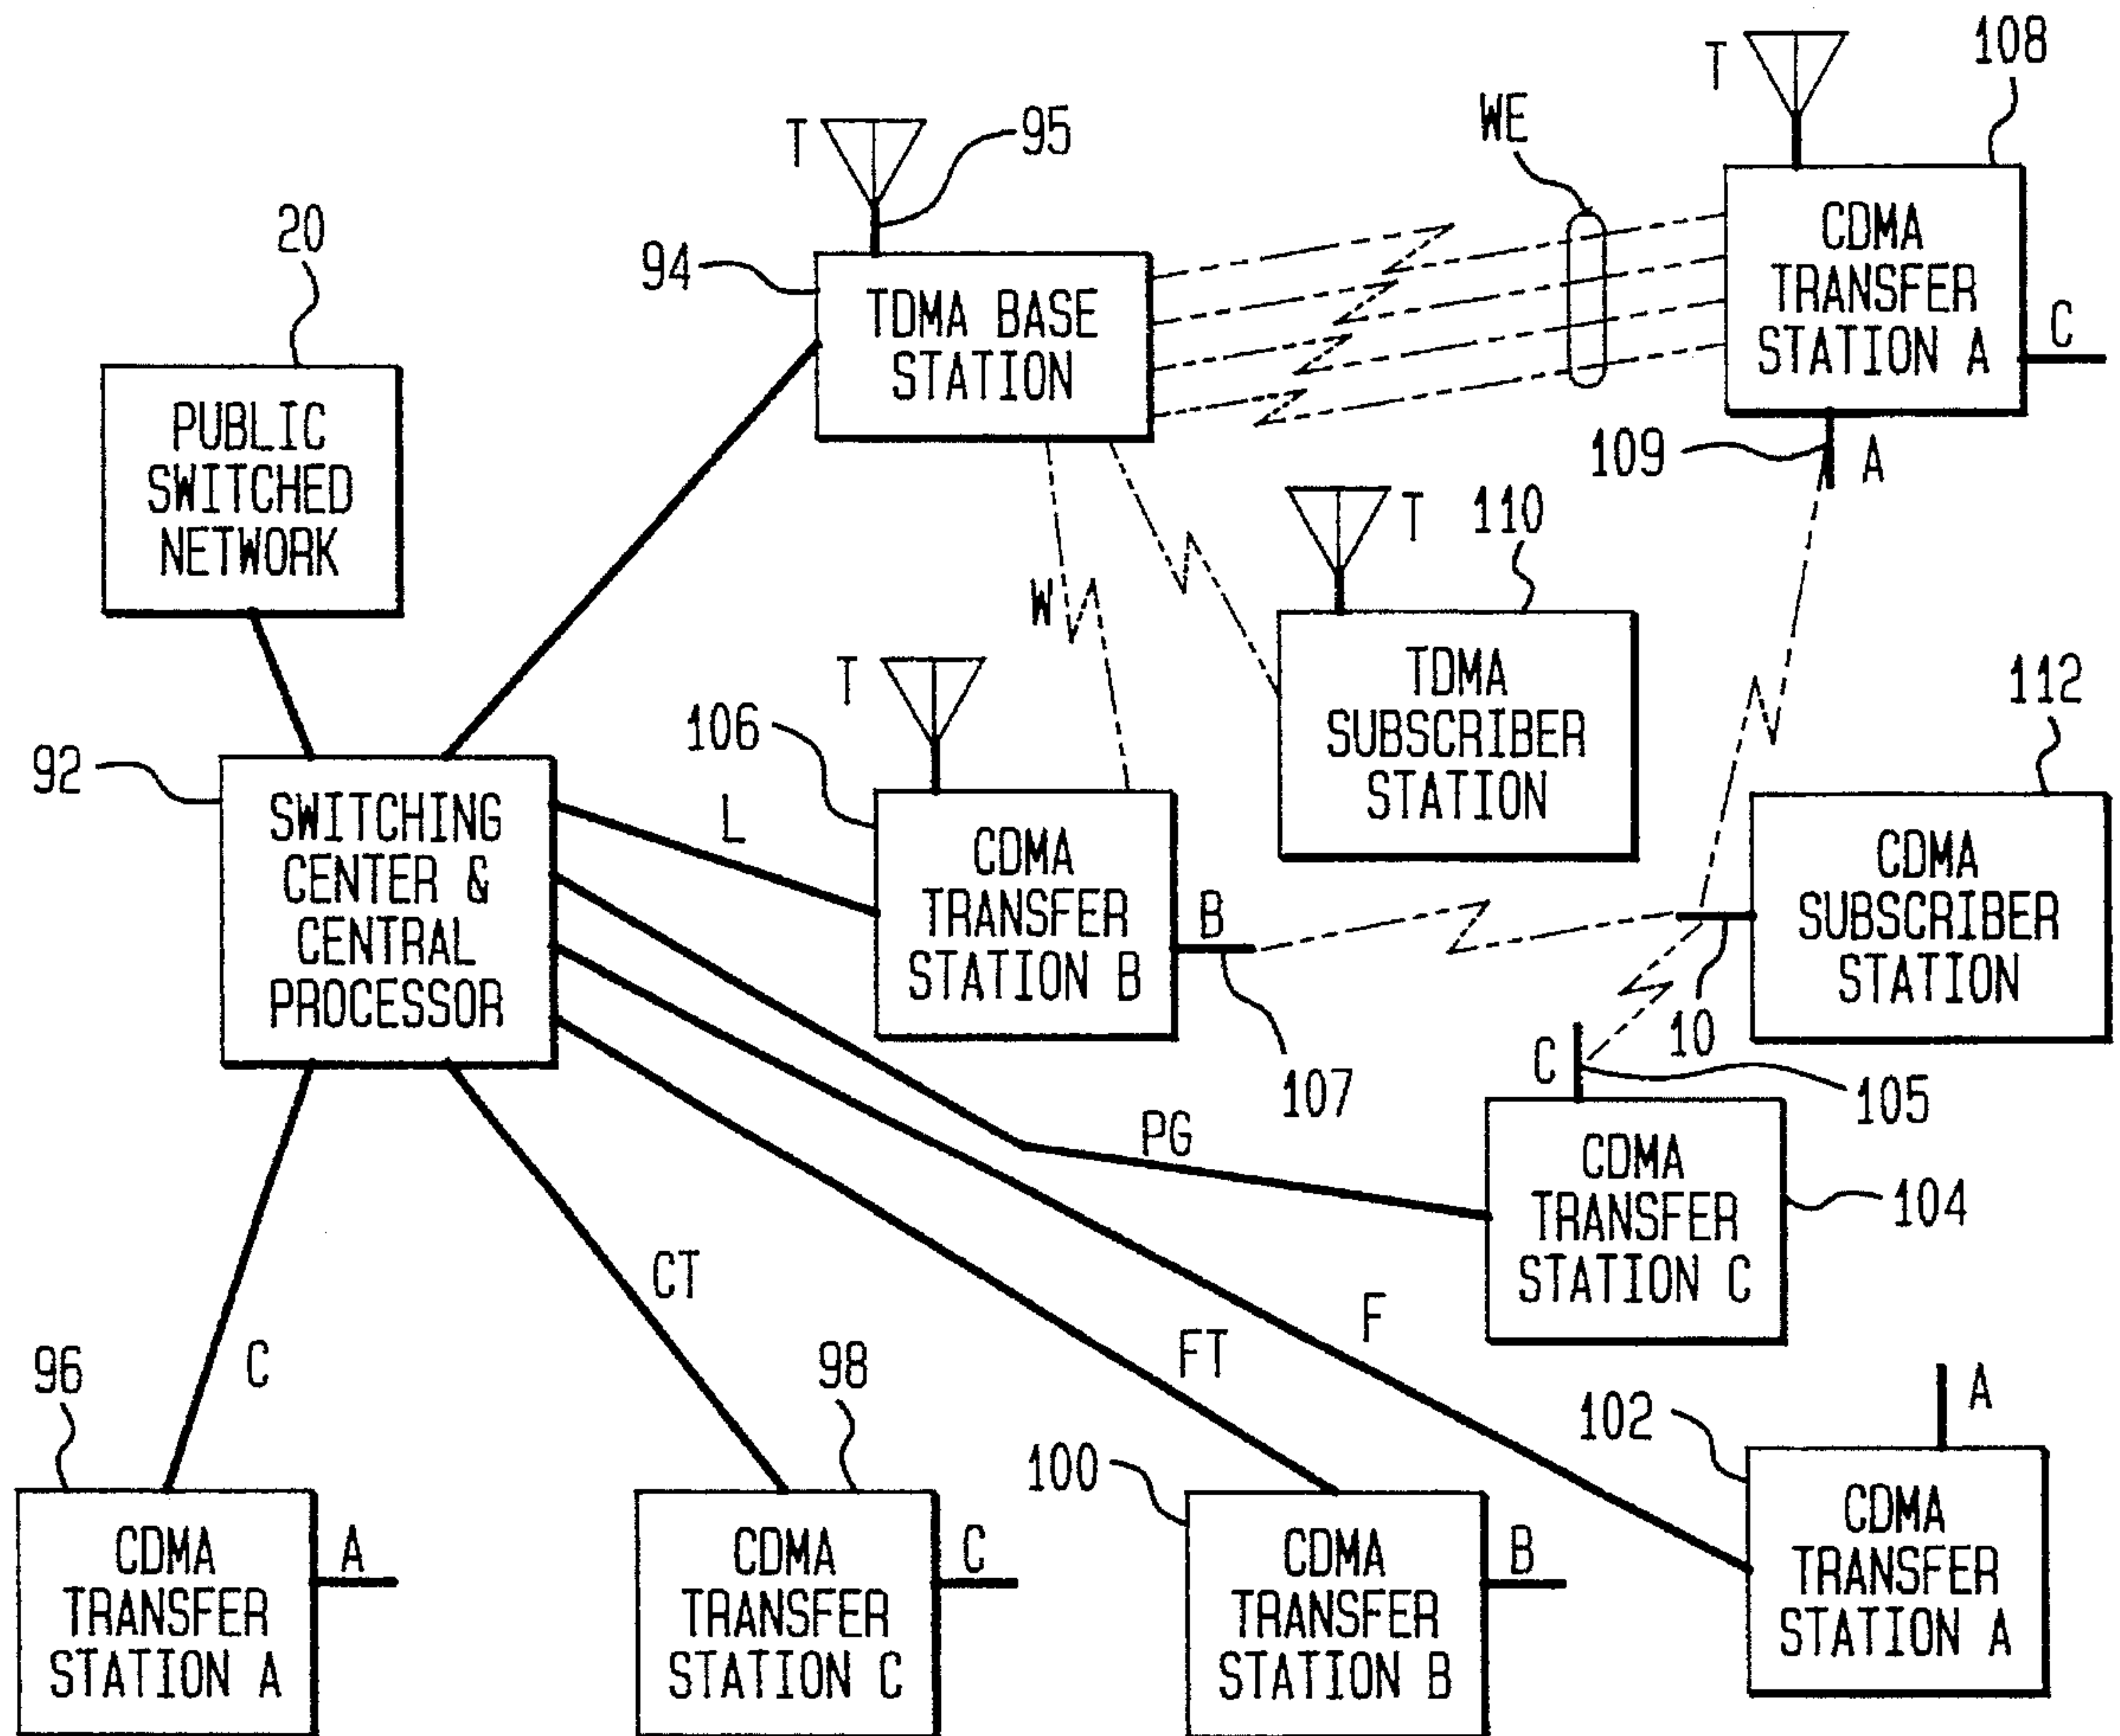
108
T
WE
T
95
CDMA TRANSFER STATION A
C
94
TDMA BASE STATION
20
PUBLIC SWITCHED NETWORK
109
A
T
110
W
TDMA SUBSCRIBER STATION
T
106
112
92
SWITCHING CENTER & CENTRAL PROCESSOR
L
CDMA TRANSFER STATION B
CDMA SUBSCRIBER STATION
B
10
C
107
105
PG
CDMA TRANSFER STATION C
104
CT
F
C
FT
A
96
98
102
100
CDMA TRANSFER STATION A
A
CDMA TRANSFER STATION C
C
CDMA TRANSFER STATION B
B
CDMA TRANSFER STATION A